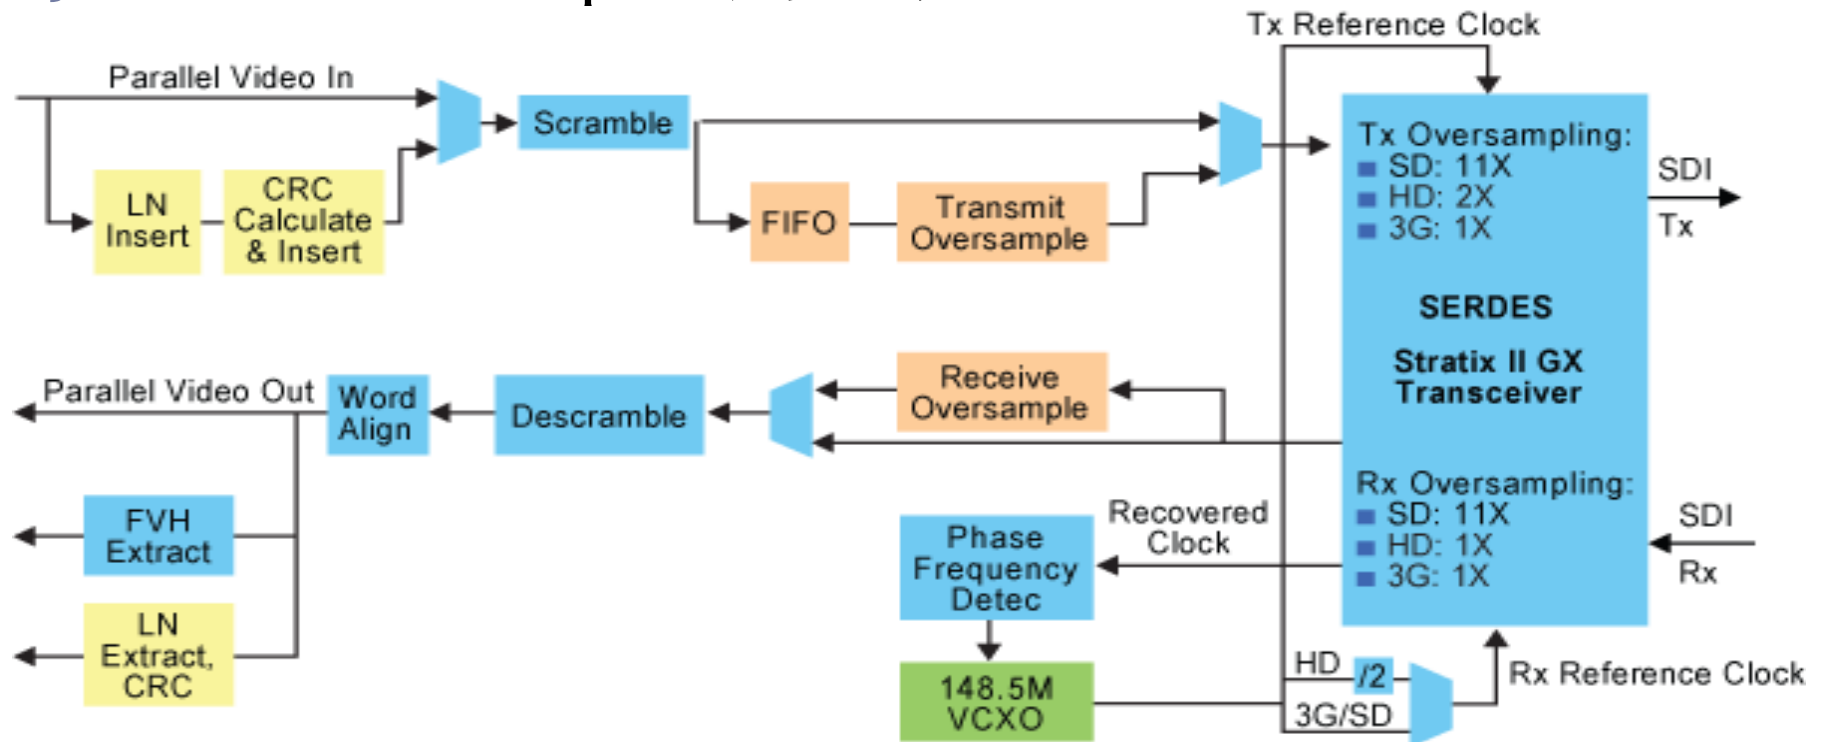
Tx Reference Clock

Parallel Video In

Scramble

LN Insert

CRC Calculate & Insert

FIFO

Transmit Oversample

Tx Oversampling:
SD: 11X
HD: 2X
3G: 1X

SDI

Tx

SERDES

Stratix II GX Transceiver

Parallel Video Out

Word Align

Descramble

Receive Oversample

Rx Oversampling:
SD: 11X
HD: 1X
3G: 1X

SDI

Rx

FVH Extract

LN Extract, CRC

Phase Frequency Detec

Recovered Clock

148.5M VCXO

HD

/2

3G/SD

Rx Reference Clock